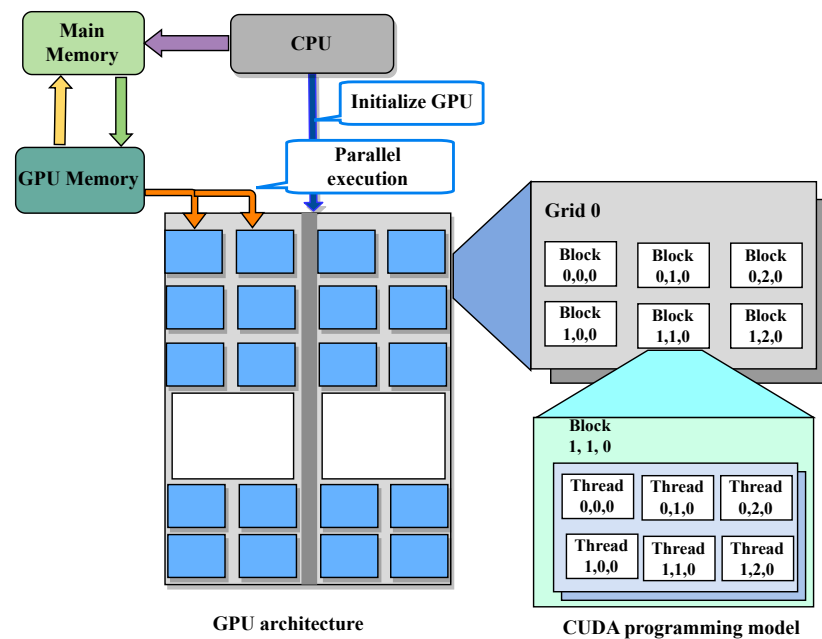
Main Memory

CPU

Initialize GPU

Parallel execution

GPU Memory

Grid 0

Block 0,0,0

Block 0,1,0

Block 0,2,0

Block 1,0,0

Block 1,1,0

Block 1,2,0

Block 1, 1, 0

Thread 0,0,0

Thread 0,1,0

Thread 0,2,0

Thread 1,0,0

Thread 1,1,0

Thread 1,2,0

GPU architecture

CUDA programming model